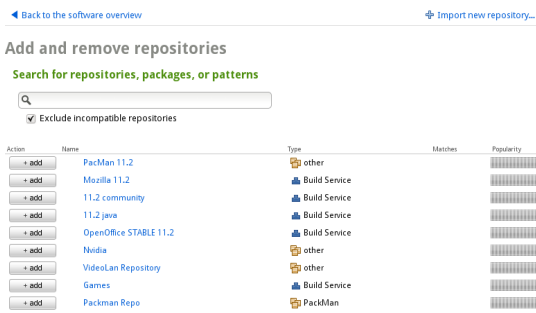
Back to the software overview

Import new repository...

Add and remove repositories

Search for repositories, packages, or patterns

Exclude incompatible repositories

| Action | Name | Type | Matches | Popularity |
|---|---|---|---|---|
| + add | PacMan 11.2 | other | | |
| + add | Mozilla 11.2 | Build Service | | |
| + add | 11.2 community | Build Service | | |
| + add | 11.2 java | Build Service | | |
| + add | OpenOffice STABLE 11.2 | Build Service | | |
| + add | Nvidia | other | | |
| + add | VideoLan Repository | other | | |
| + add | Games | Build Service | | |
| + add | Packman Repo | PackMan | | |